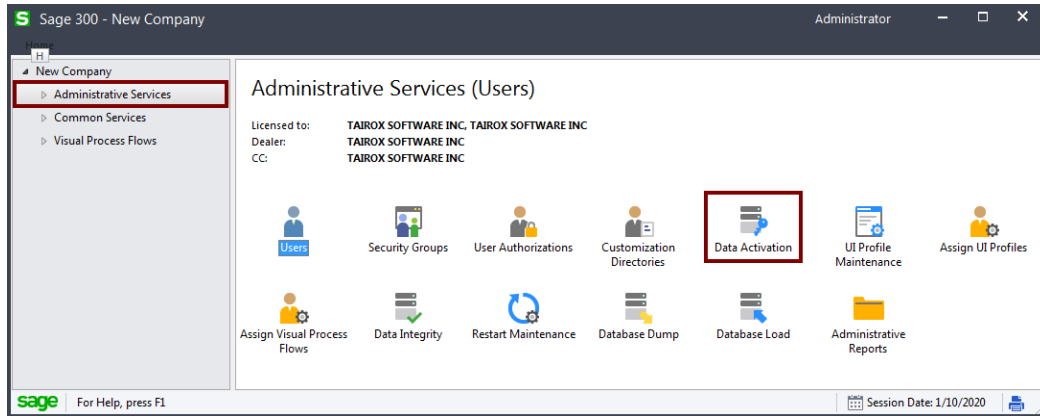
S Sage 300 - New Company

Administrator

H

New Company
Administrative Services
Common Services
Visual Process Flows

Administrative Services (Users)

Licensed to: TAIROX SOFTWARE INC, TAIROX SOFTWARE INC
Dealer: TAIROX SOFTWARE INC
CC: TAIROX SOFTWARE INC

Users
Security Groups
User Authorizations
Customization Directories
Data Activation
UI Profile Maintenance
Assign UI Profiles
Assign Visual Process Flows
Data Integrity
Restart Maintenance
Database Dump
Database Load
Administrative Reports

sage For Help, press F1
Session Date: 1/10/2020